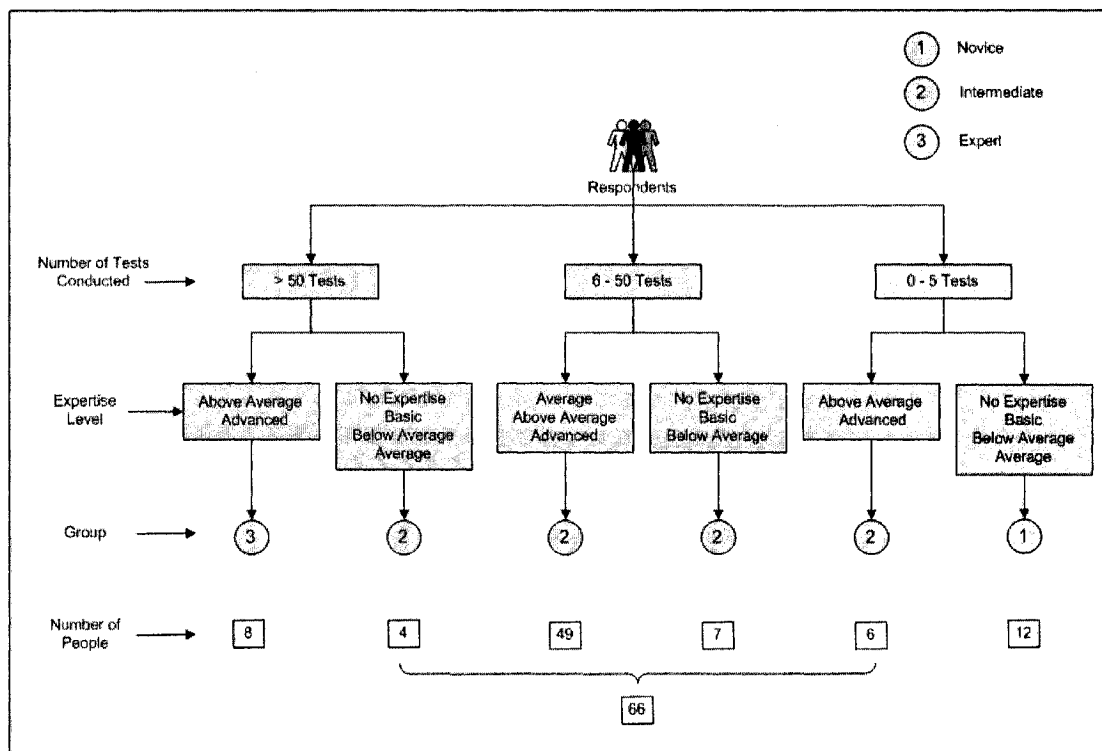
1 Novice

2 Intermediate

3 Expert

Respondents

Number of Tests Conducted

> 50 Tests

6 - 50 Tests

0 - 5 Tests

Expertise Level

Above Average Advanced

No Expertise Basic Below Average Average

Average Above Average Advanced

No Expertise Basic Below Average

Above Average Advanced

No Expertise Basic Below Average Average

Group

3

2

2

2

2

1

Number of People

8

4

49

7

6

12

66